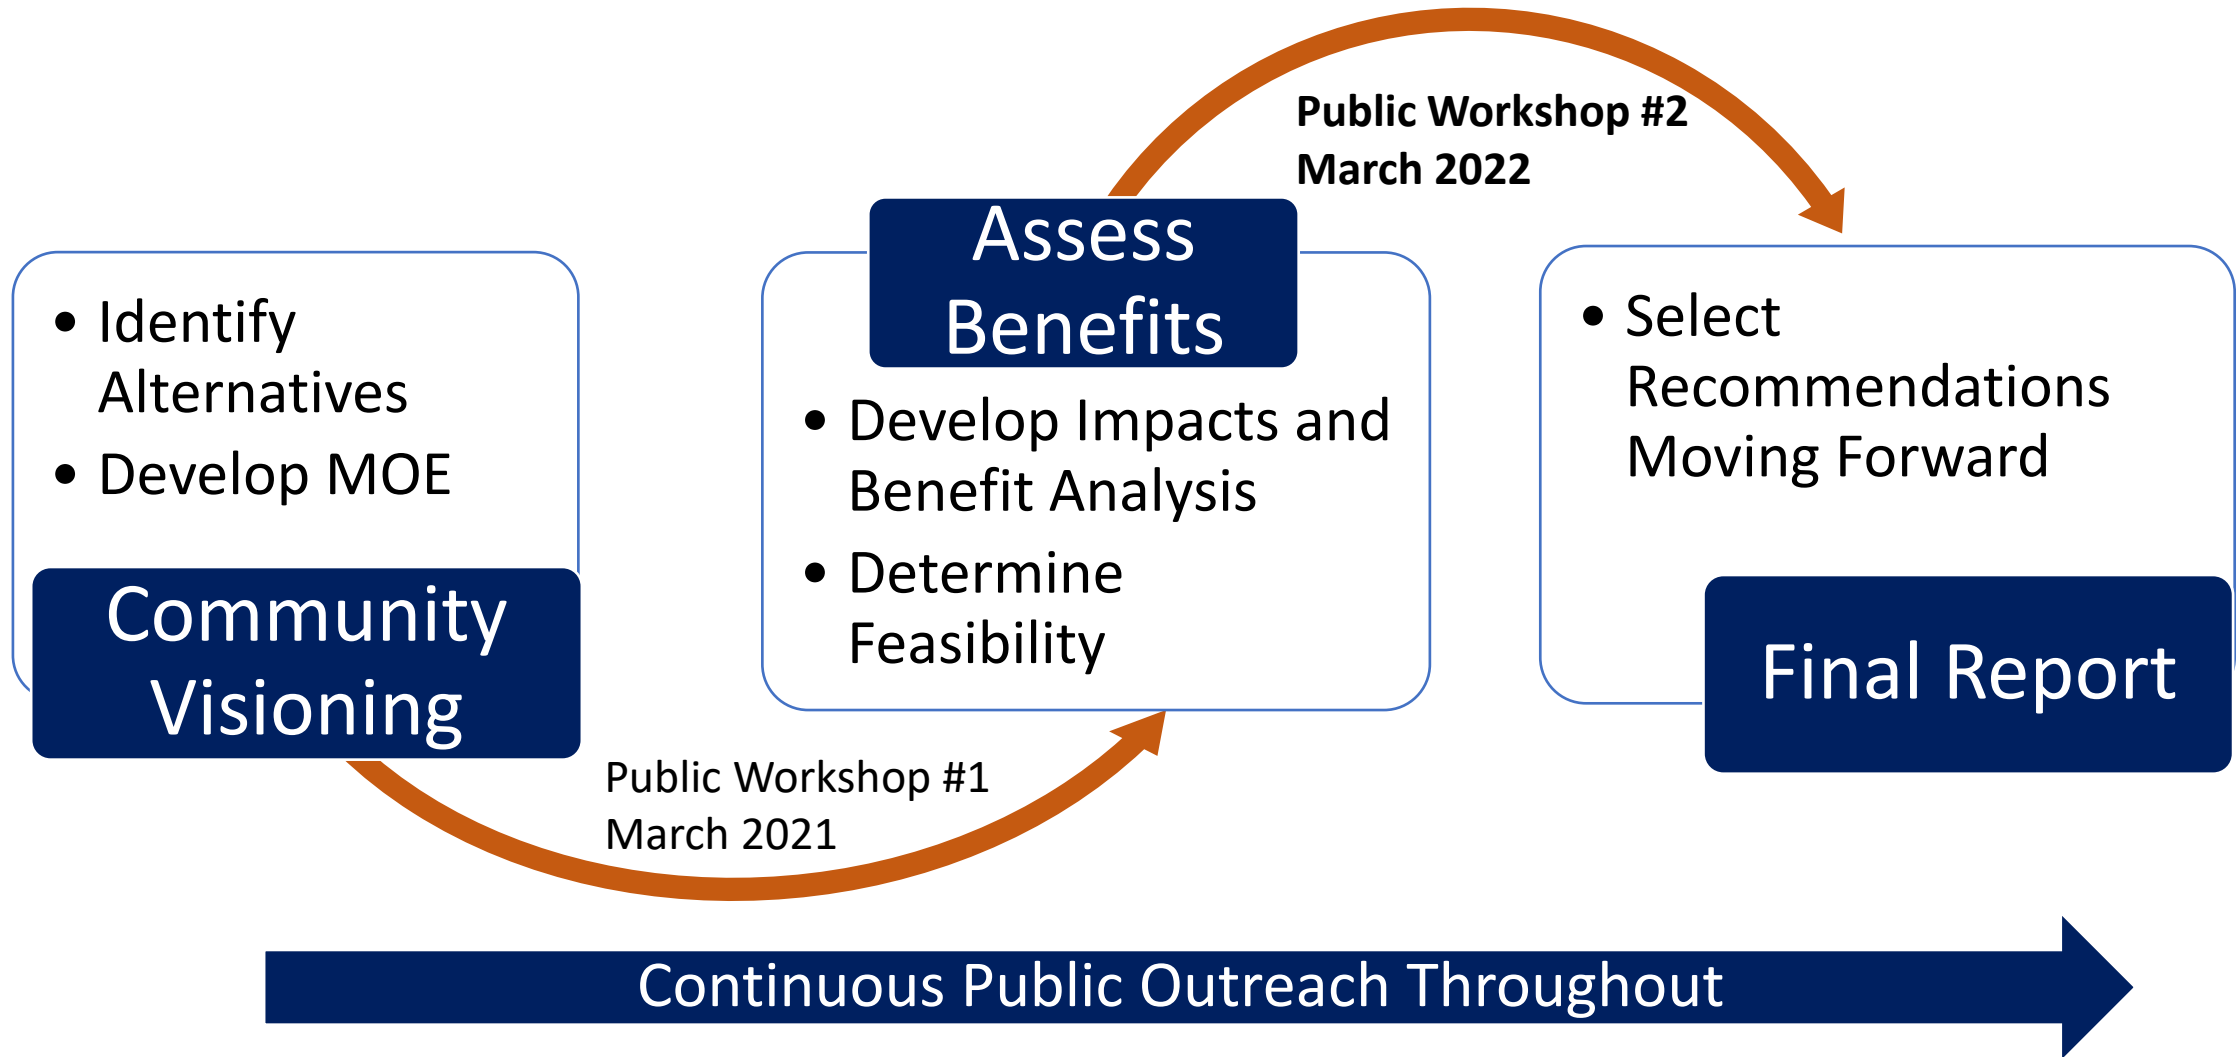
• Identify Alternatives
• Develop MOE

Community Visioning

Public Workshop #1
March 2021

Assess Benefits

• Develop Impacts and Benefit Analysis
• Determine Feasibility

Public Workshop #2
March 2022

• Select Recommendations Moving Forward

Final Report

Continuous Public Outreach Throughout